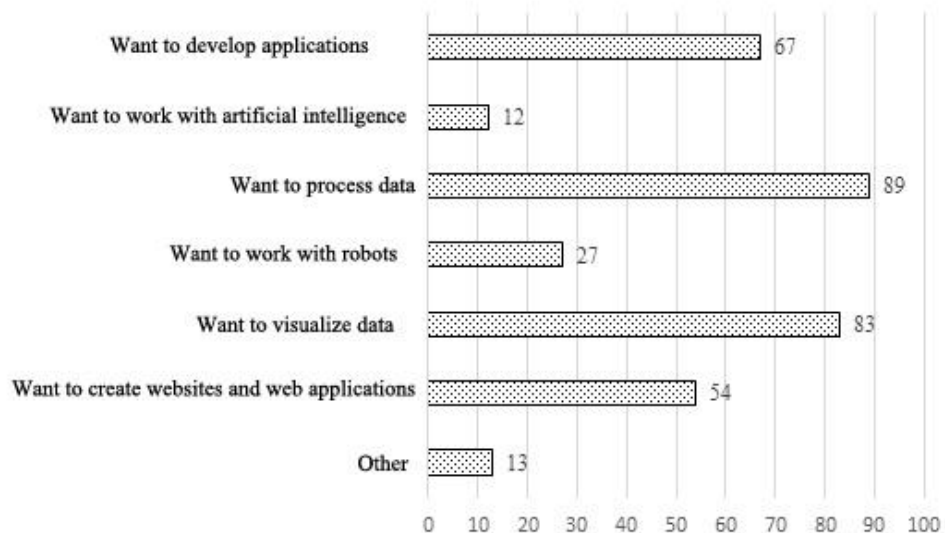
Want to develop applications 67

Want to work with artificial intelligence 12

Want to process data 89

Want to work with robots 27

Want to visualize data 83

Want to create websites and web applications 54

Other 13

0 10 20 30 40 50 60 70 80 90 100